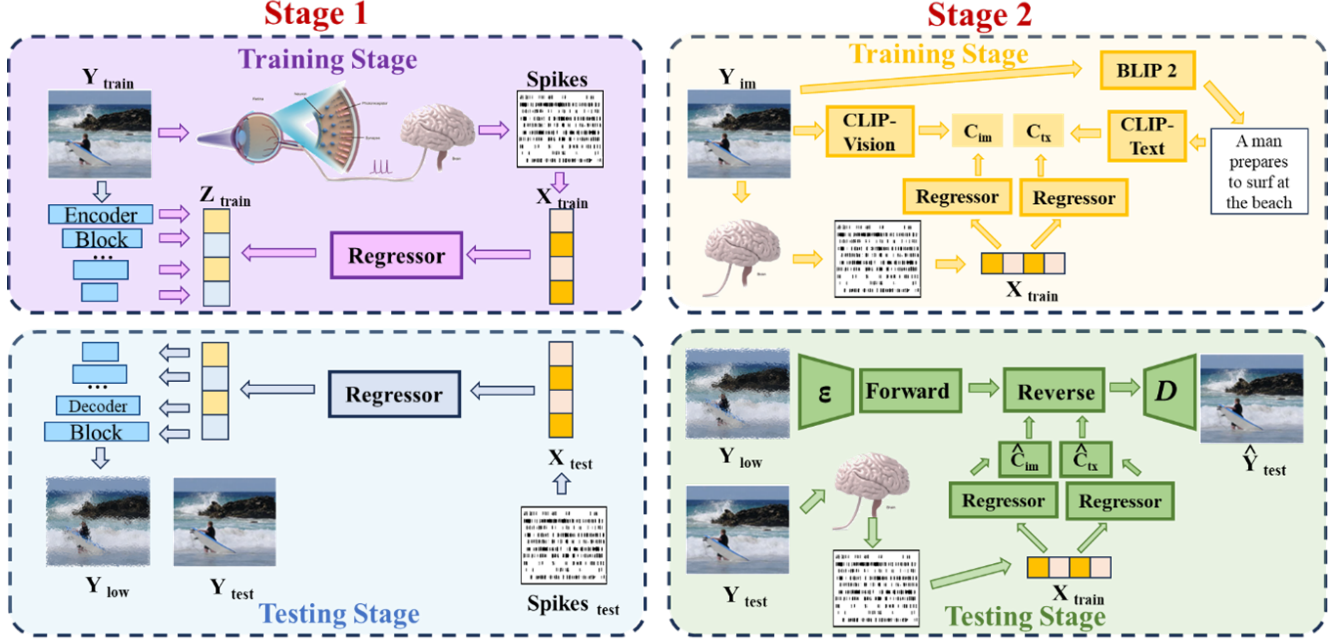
Stage 1

Training Stage

$Y_{train}$

Spikes

$X_{train}$

$Z_{train}$

Encoder

Block

...

Regressor

Regressor

...

Decoder

Block

$X_{test}$

$Y_{low}$

$Y_{test}$

Testing Stage

$Spikes_{test}$

Stage 2

Training Stage

$Y_{im}$

BLIP 2

CLIP-Vision

$C_{im}$

$C_{tx}$

CLIP-Text

A man prepares to surf at the beach

Regressor

Regressor

$X_{train}$

ε

Forward

Reverse

D

$\hat{C}_{im}$

$\hat{C}_{tx}$

$Y_{low}$

$\hat{Y}_{test}$

Regressor

Regressor

$Y_{test}$

$X_{train}$

Testing Stage